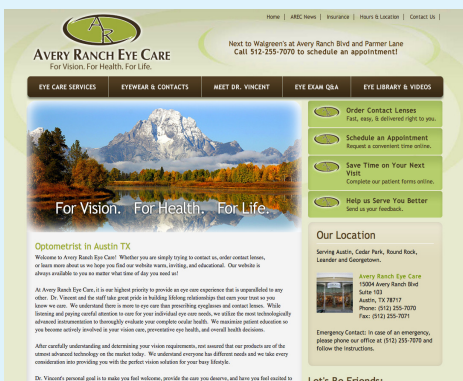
Home | AREC News | Insurance | Hours & Location | Contact Us

AR

AVERY RANCH EYE CARE
For Vision. For Health. For Life.

Next to Walgreen's at Avery Ranch Blvd and Parmer Lane
Call 512-255-7070 to schedule an appointment!

EYE CARE SERVICES | EYEWEAR & CONTACTS | MEET DR. VINCENT | EYE EXAM Q&A | EYE LIBRARY & VIDEOS

For Vision. For Health. For Life.

Order Contact Lenses
Fast, easy, & delivered right to you.

Schedule an Appointment
Request a convenient time online.

Save Time on Your Next Visit
Complete our patient forms online.

Help us Serve You Better
Send us your feedback.

Optometrist in Austin TX

Welcome to Avery Ranch Eye Care! Whether you are simply trying to contact us, order contact lenses, or learn more about us we hope you find our website warm, inviting, and educational. Our website is always available to you no matter what time of day you need us!

At Avery Ranch Eye Care, it is our highest priority to provide an eye care experience that is unparalleled to any other. Dr. Vincent and the staff take great pride in building lifelong relationships that earn your trust so you know we care. We understand there is more to eye care than prescribing eyeglasses and contact lenses. While listening and paying careful attention to care for your individual eye care needs, we utilize the most technologically advanced instrumentation to thoroughly evaluate your complete ocular health. We maximize patient education so you become actively involved in your vision care, preventative eye health, and overall health decisions.

After carefully understanding and determining your vision requirements, rest assured that our products are of the utmost advanced technology on the market today. We understand everyone has different needs and we take every consideration into providing you with the perfect vision solution for your busy lifestyle.

Dr. Vincent's personal goal is to make you feel welcome, provide the care you deserve, and have you feel excited to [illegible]

Our Location

Serving Austin, Cedar Park, Round Rock, Leander and Georgetown.

Avery Ranch Eye Care
15004 Avery Ranch Blvd
Suite 103
Austin, TX 78717
Phone: (512) 255-7070
Fax: (512) 255-7071

Emergency Contact: In case of an emergency, please phone our office at (512) 255-7070 and follow the instructions.

Let's Be Friends!